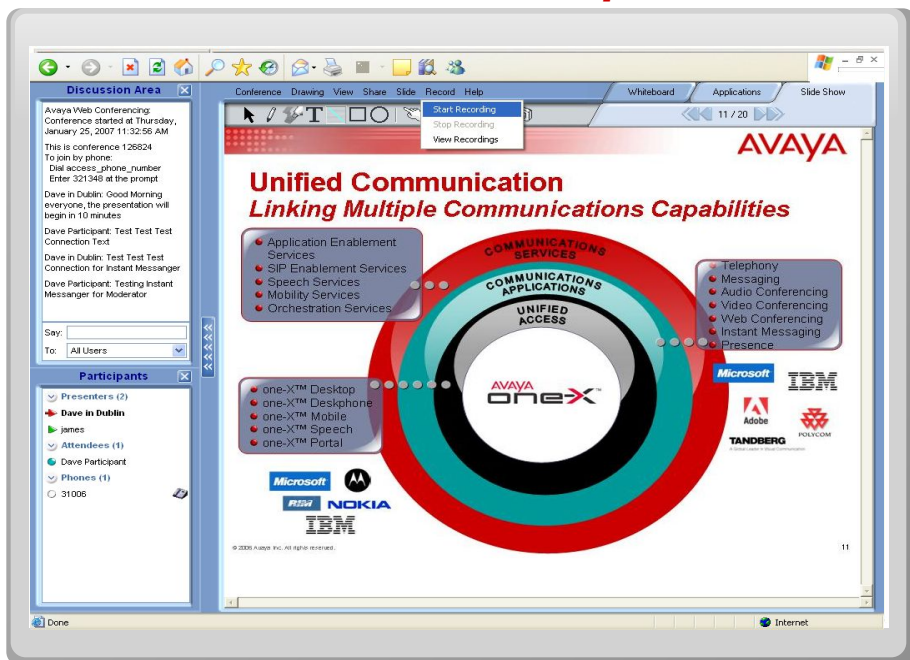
Discussion Area

Avaya Web Conferencing: Conference started at Thursday, January 25, 2007 11:32:56 AM

This is conference 126824
To join by phone:
Dial access_phone_number
Enter 321348 at the prompt

Dave in Dublin: Good Morning everyone, the presentation will begin in 10 minutes

Dave Participant: Test Test Test Connection Text

Dave in Dublin: Test Test Test Connection for Instant Messanger

Dave Participant: Testing Instant Messanger for Moderator

Say:
To: All Users

Participants

Presenters (2)
Dave in Dublin
james
Attendees (1)
Dave Participant
Phones (1)
31006

Conference Drawing View Share Slide Record Help

Start Recording
Stop Recording
View Recordings

Whiteboard Applications Slide Show

11 / 20

AVAYA

Unified Communication
Linking Multiple Communications Capabilities

Application Enablement Services
SIP Enablement Services
Speech Services
Mobility Services
Orchestration Services

COMMUNICATIONS SERVICES
COMMUNICATIONS APPLICATIONS
UNIFIED ACCESS

Telephony
Messaging
Audio Conferencing
Video Conferencing
Web Conferencing
Instant Messaging
Presence

AVAYA one-X

one-X™ Desktop
one-X™ Deskphone
one-X™ Mobile
one-X™ Speech
one-X™ Portal

Microsoft IBM
Adobe POLYCOM
TANDBERG

Microsoft
RIM NOKIA
IBM

© 2006 Avaya Inc. All rights reserved.

11

Done

Internet